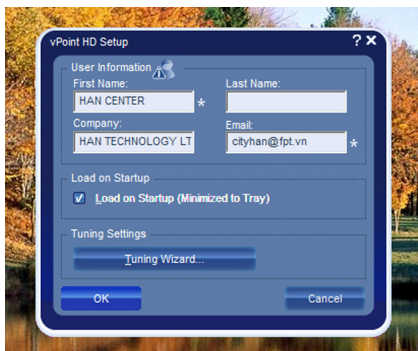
vPoint HD Setup

? ✕

User Information

First Name:
HAN CENTER
*

Last Name:

Company:
HAN TECHNOLOGY LT

Email:
cityhan@fpt.vn
*

Load on Startup

Load on Startup (Minimized to Tray)

Tuning Settings

Tuning Wizard...

OK

Cancel